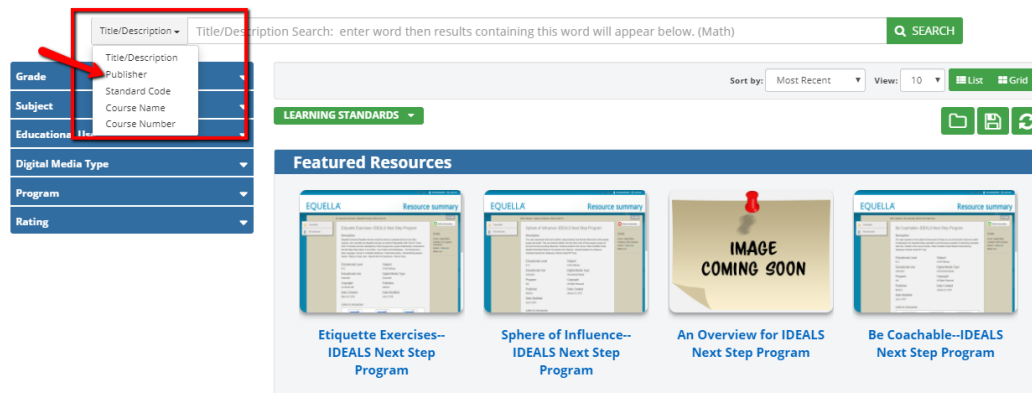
Title/Description ▾ Title/Description Search: enter word then results containing this word will appear below. (Math) SEARCH

Title/Description
Publisher
Standard Code
Course Name
Course Number

Grade
Subject
Educational Us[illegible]
Digital Media Type
Program
Rating

Sort by: Most Recent View: 10 List Grid

LEARNING STANDARDS

Featured Resources

EQUELLA Resource summary

EQUELLA Resource summary

IMAGE COMING SOON

EQUELLA Resource summary

Etiquette Exercises--IDEALS Next Step Program

Sphere of Influence--IDEALS Next Step Program

An Overview for IDEALS Next Step Program

Be Coachable--IDEALS Next Step Program